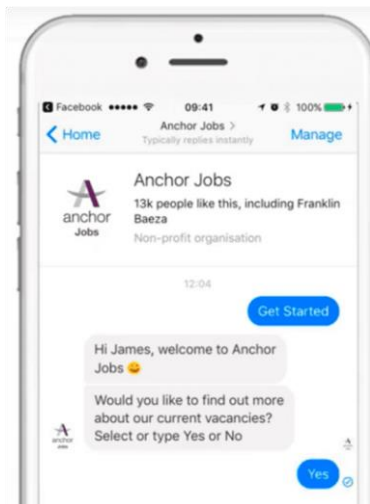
Facebook ●●●●● 09:41 100%

< Home

Anchor Jobs >
Typically replies instantly

Manage

anchor
Jobs

Anchor Jobs
13k people like this, including Franklin Baeza
Non-profit organisation

12:04

Get Started

Hi James, welcome to Anchor Jobs 😊

Would you like to find out more about our current vacancies? Select or type Yes or No

anchor
Jobs

Yes